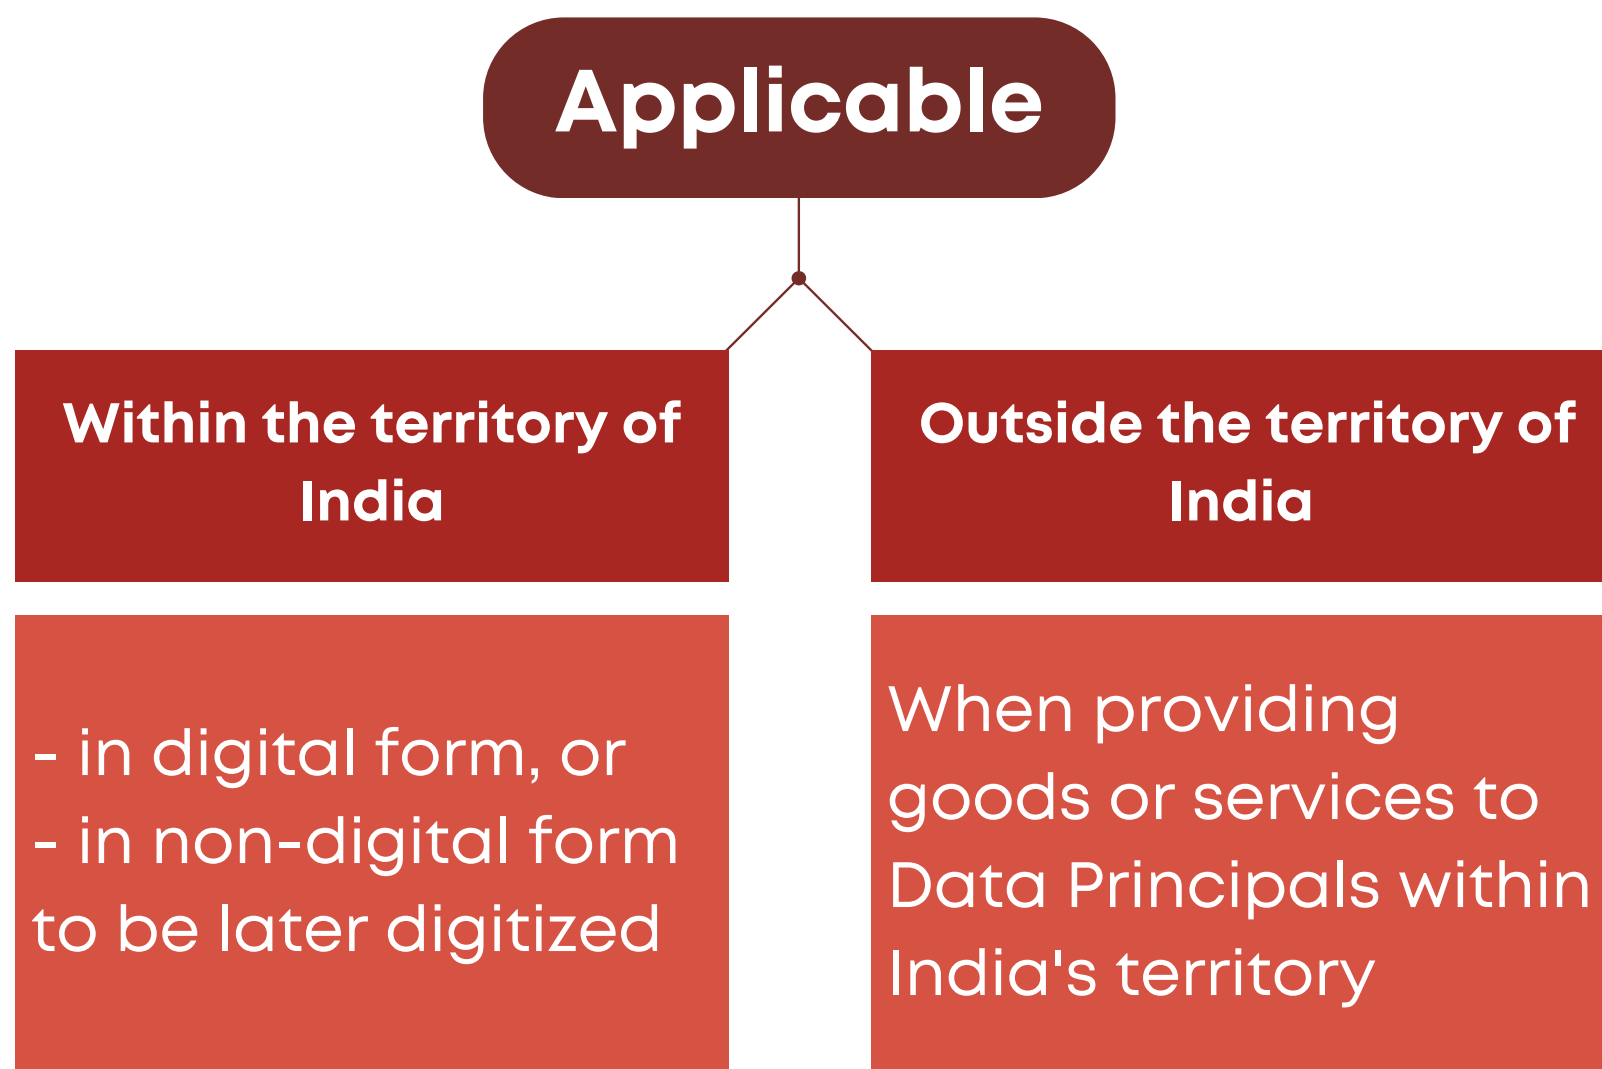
Applicable

Within the territory of India

Outside the territory of India

- in digital form, or
- in non-digital form to be later digitized

When providing goods or services to Data Principals within India's territory